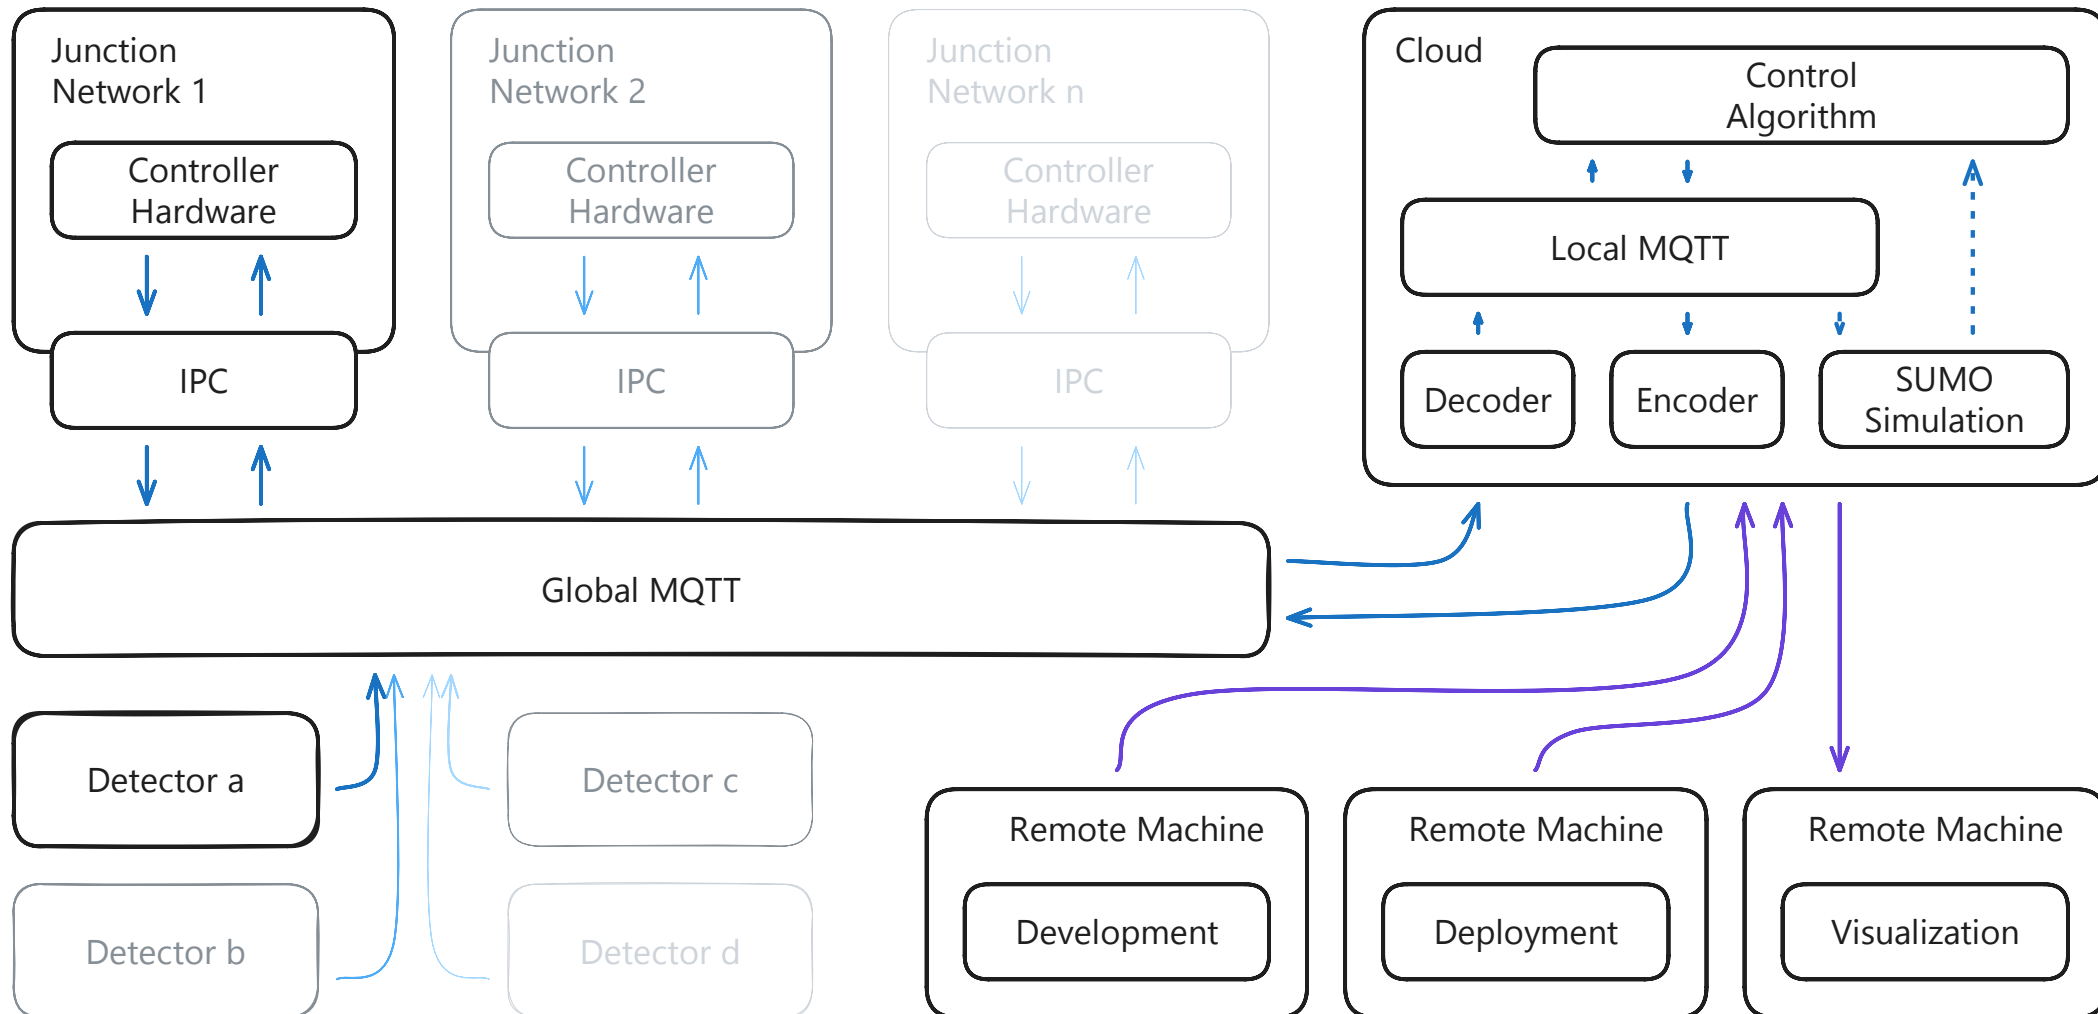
Junction Network 1

Controller Hardware

IPC

Junction Network 2

Controller Hardware

IPC

Junction Network n

Controller Hardware

IPC

Cloud

Control Algorithm

Local MQTT

Decoder

Encoder

SUMO Simulation

Global MQTT

Detector a

Detector b

Detector c

Detector d

Remote Machine

Development

Remote Machine

Deployment

Remote Machine

Visualization